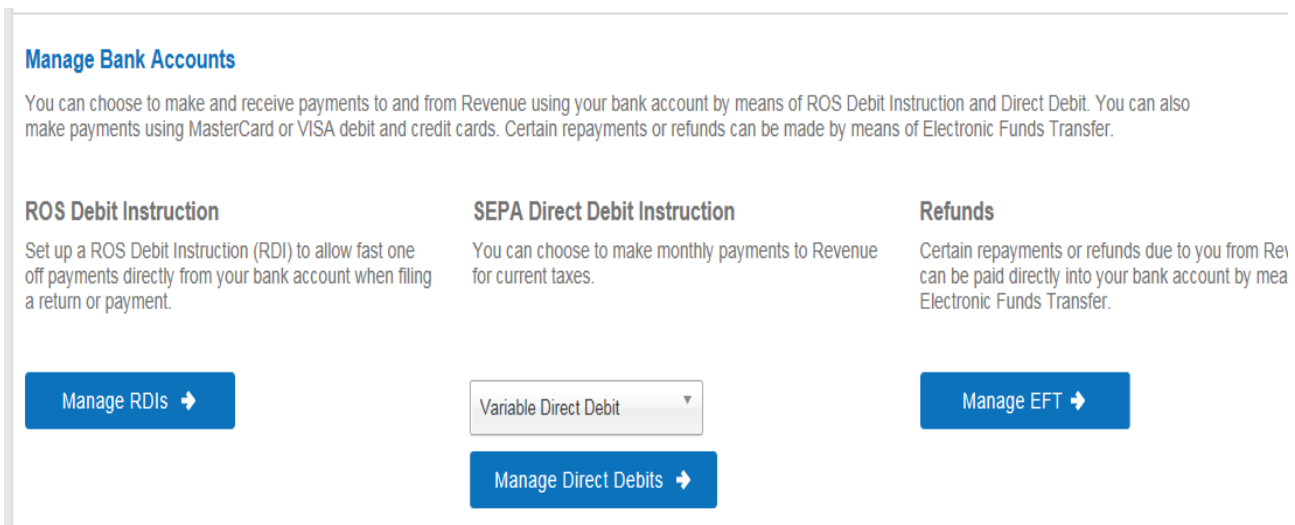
Manage Bank Accounts

You can choose to make and receive payments to and from Revenue using your bank account by means of ROS Debit Instruction and Direct Debit. You can also make payments using MasterCard or VISA debit and credit cards. Certain repayments or refunds can be made by means of Electronic Funds Transfer.

ROS Debit Instruction

Set up a ROS Debit Instruction (RDI) to allow fast one off payments directly from your bank account when filing a return or payment.

Manage RDIs

SEPA Direct Debit Instruction

You can choose to make monthly payments to Revenue for current taxes.

Variable Direct Debit

Manage Direct Debits

Refunds

Certain repayments or refunds due to you from Re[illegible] can be paid directly into your bank account by mea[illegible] Electronic Funds Transfer.

Manage EFT